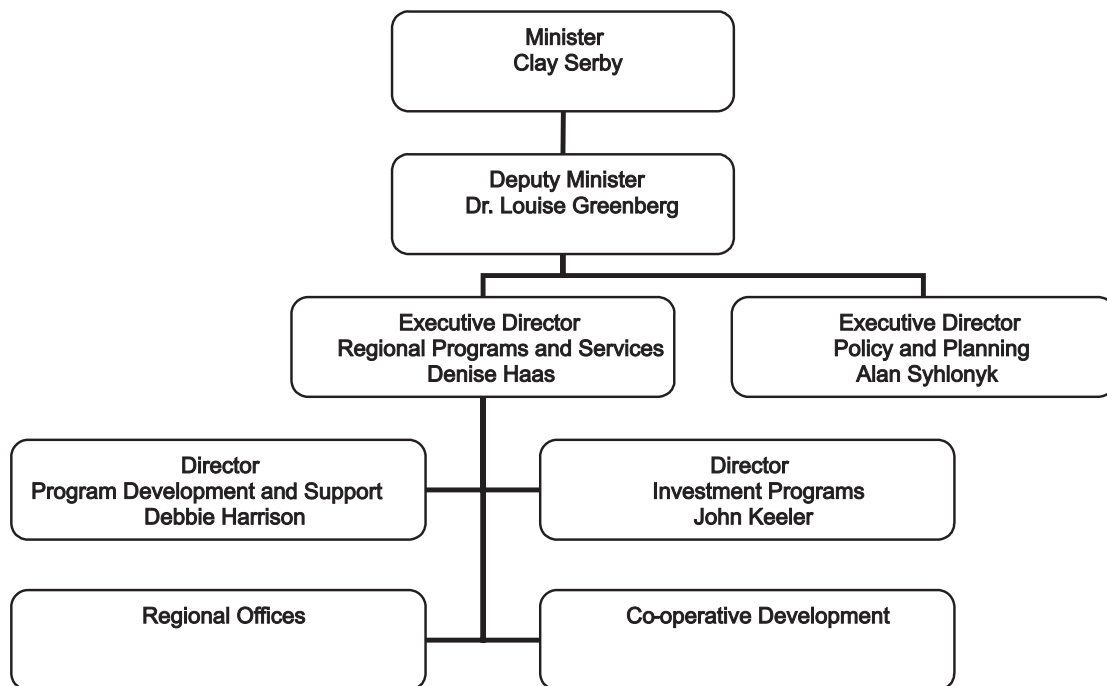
Minister
Clay Serby

Deputy Minister
Dr. Louise Greenberg

Executive Director
Regional Programs and Services
Denise Haas

Executive Director
Policy and Planning
Alan Syhlonyk

Director
Program Development and Support
Debbie Harrison

Director
Investment Programs
John Keeler

Regional Offices

Co-operative Development